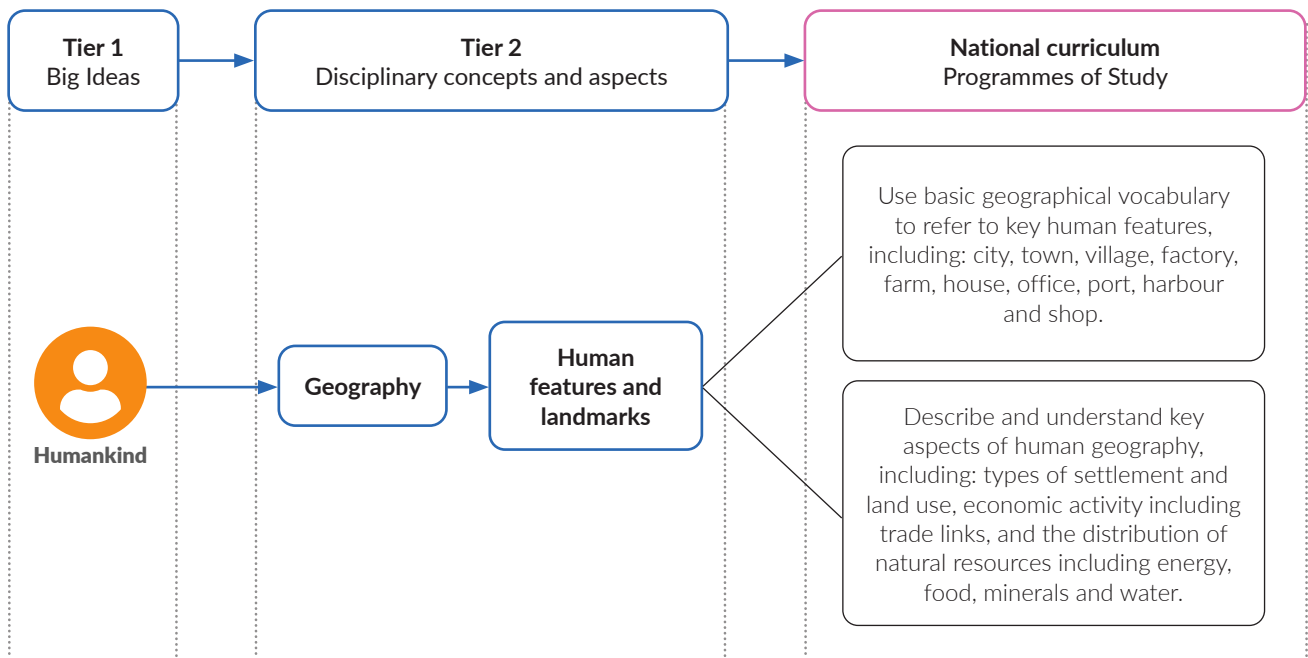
Tier 1
Big Ideas

Tier 2
Disciplinary concepts and aspects

National curriculum
Programmes of Study

Humankind

Geography

Human features and landmarks

Use basic geographical vocabulary to refer to key human features, including: city, town, village, factory, farm, house, office, port, harbour and shop.

Describe and understand key aspects of human geography, including: types of settlement and land use, economic activity including trade links, and the distribution of natural resources including energy, food, minerals and water.